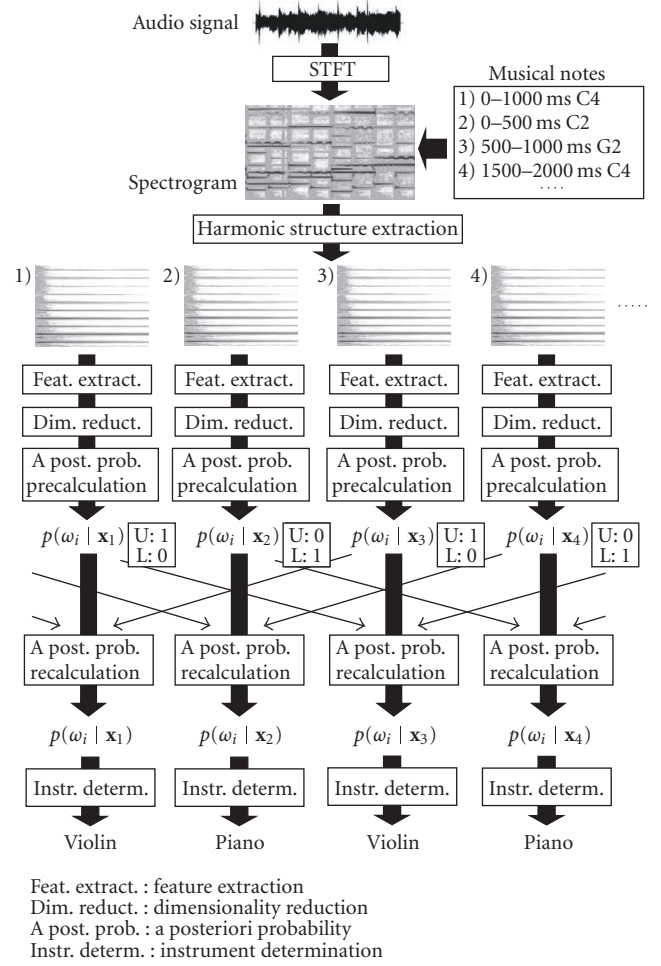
Audio signal

STFT

Musical notes
1) 0–1000 ms C4
2) 0–500 ms C2
3) 500–1000 ms G2
4) 1500–2000 ms C4
....

Spectrogram

Harmonic structure extraction

1)

2)

3)

4)

.....

Feat. extract.

Feat. extract.

Feat. extract.

Feat. extract.

Dim. reduct.

Dim. reduct.

Dim. reduct.

Dim. reduct.

A post. prob. precalculation

A post. prob. precalculation

A post. prob. precalculation

A post. prob. precalculation

$p(\omega_i \mid \mathbf{x}_1)$ U: 1 L: 0

$p(\omega_i \mid \mathbf{x}_2)$ U: 0 L: 1

$p(\omega_i \mid \mathbf{x}_3)$ U: 1 L: 0

$p(\omega_i \mid \mathbf{x}_4)$ U: 0 L: 1

A post. prob. recalculation

A post. prob. recalculation

A post. prob. recalculation

A post. prob. recalculation

$p(\omega_i \mid \mathbf{x}_1)$

$p(\omega_i \mid \mathbf{x}_2)$

$p(\omega_i \mid \mathbf{x}_3)$

$p(\omega_i \mid \mathbf{x}_4)$

Instr. determ.

Instr. determ.

Instr. determ.

Instr. determ.

Violin

Piano

Violin

Piano

Feat. extract. : feature extraction
Dim. reduct. : dimensionality reduction
A post. prob. : a posteriori probability
Instr. determ. : instrument determination